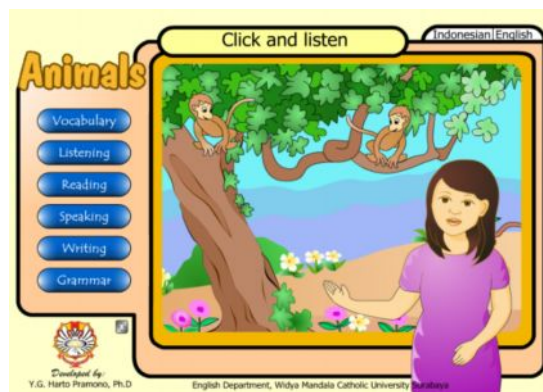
Click and listen

Indonesian English

Animals

Vocabulary

Listening

Reading

Speaking

Writing

Grammar

Developed by:
Y.G. Harto Pramono, Ph.D

English Department, Widya Mandala Catholic University Surabaya